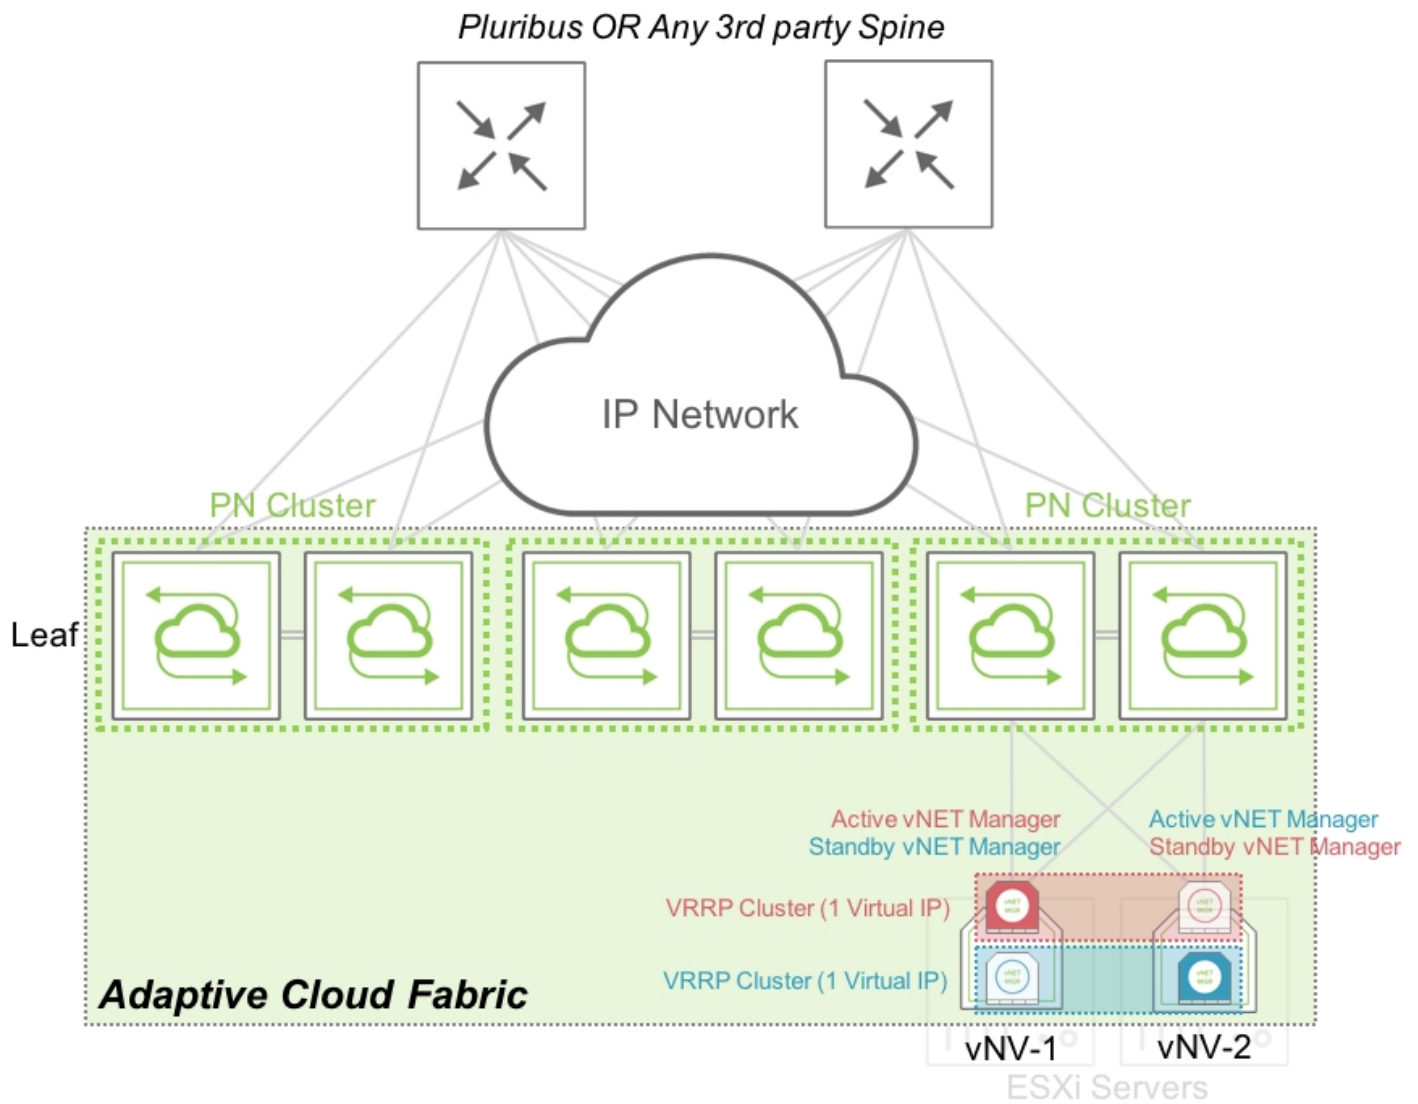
Pluribus OR Any 3rd party Spine

IP Network

PN Cluster

PN Cluster

Leaf

Active vNET Manager
Standby vNET Manager

Active vNET Manager
Standby vNET Manager

VRRP Cluster (1 Virtual IP)

VRRP Cluster (1 Virtual IP)

Adaptive Cloud Fabric

vNV-1

vNV-2

ESXi Servers